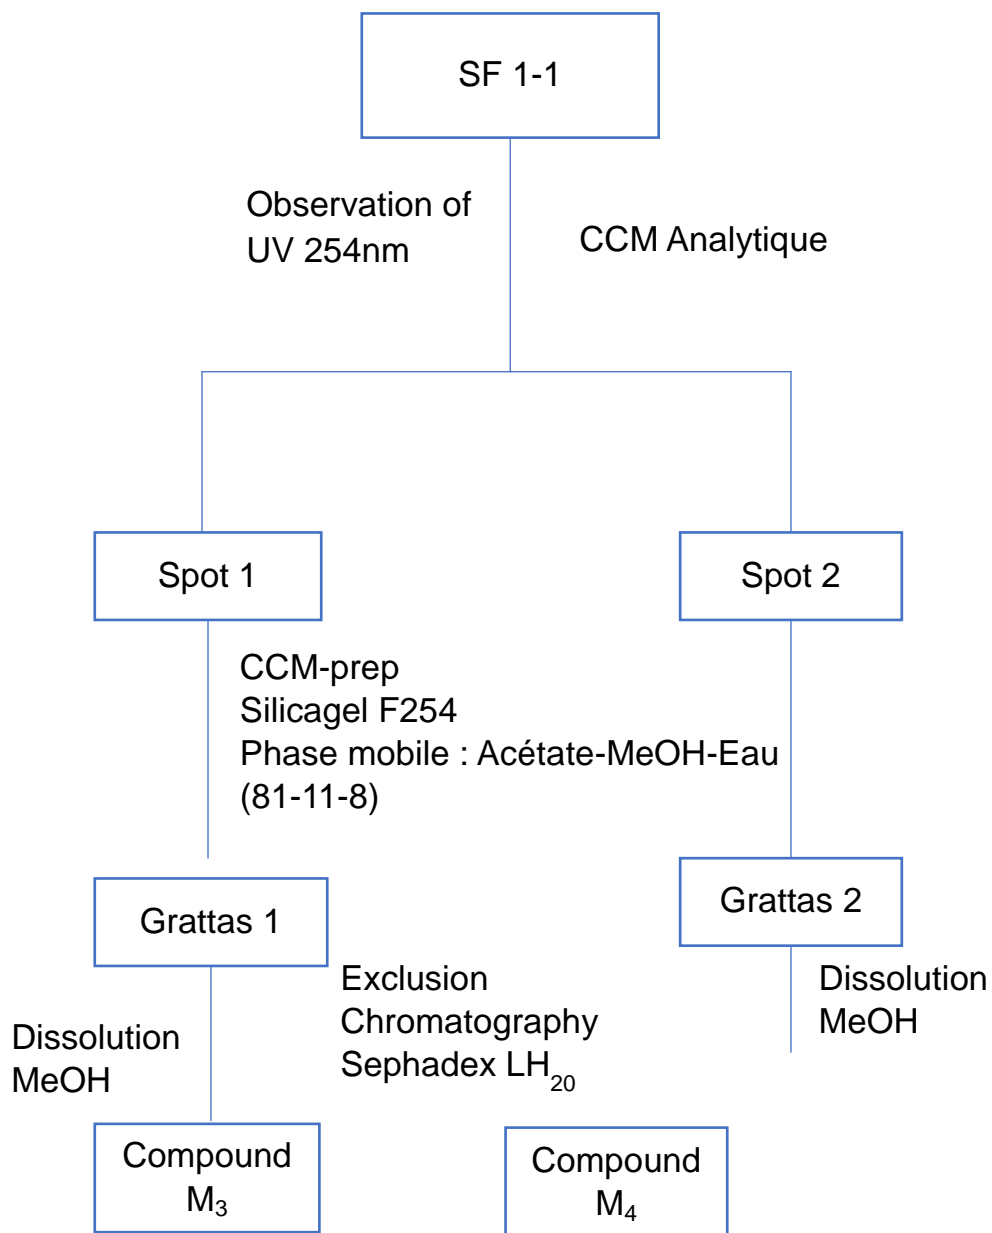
SF 1-1

Observation of UV 254nm

CCM Analytique

Spot 1

Spot 2

CCM-prep
Silicagel F254
Phase mobile : Acétate-MeOH-Eau (81-11-8)

Grattas 1

Grattas 2

Exclusion Chromatography Sephadex $LH_{20}$

Dissolution MeOH

Dissolution MeOH

Compound $M_3$

Compound $M_4$